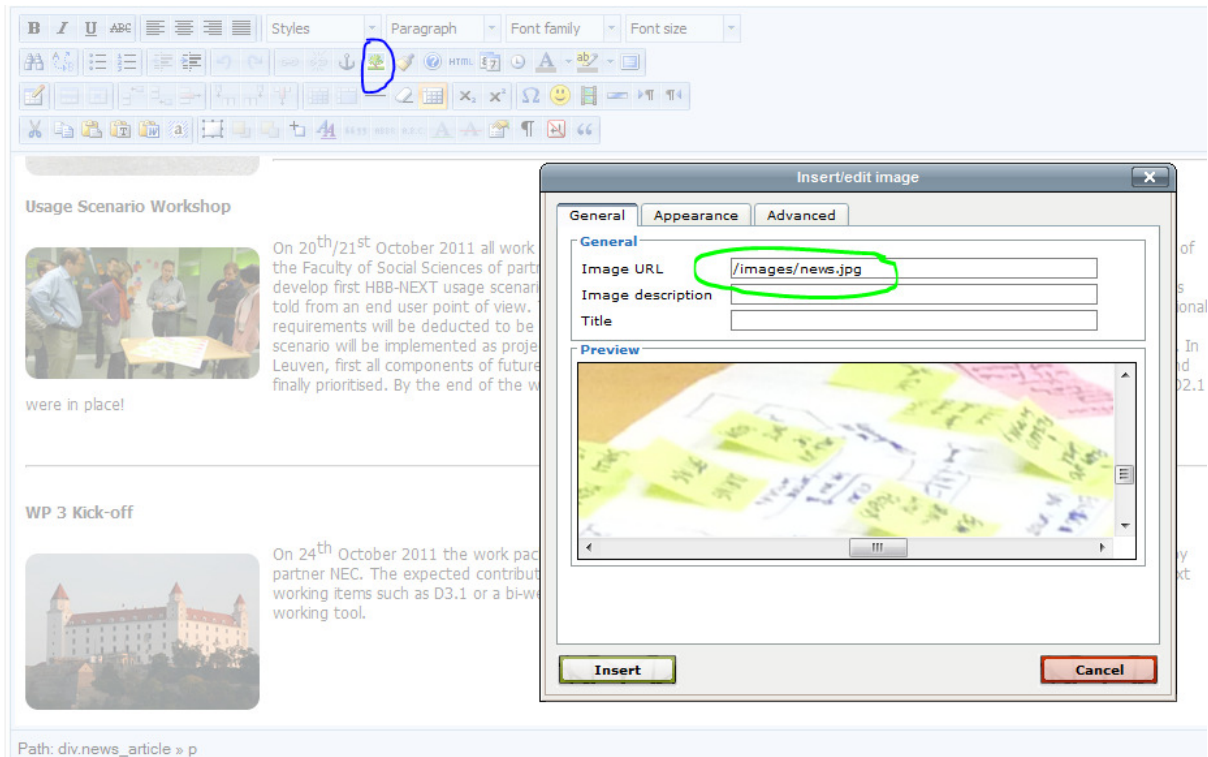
Styles
Paragraph
Font family
Font size
HTML

Usage Scenario Workshop

On $20^{th}/21^{st}$ October 2011 all work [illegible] of the Faculty of Social Sciences of partr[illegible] develop first HBB-NEXT usage scenari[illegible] s told from an end user point of view. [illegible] onal requirements will be deducted to be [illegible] scenario will be implemented as proje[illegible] In Leuven, first all components of future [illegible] d finally prioritised. By the end of the w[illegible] D2.1 were in place!

WP 3 Kick-off

On $24^{th}$ October 2011 the work pac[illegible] y partner NEC. The expected contribut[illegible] xt working items such as D3.1 or a bi-we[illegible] working tool.

Insert/edit image
General
Appearance
Advanced
General
Image URL
/images/news.jpg
Image description
Title
Preview
Insert
Cancel

Path: div.news_article » p